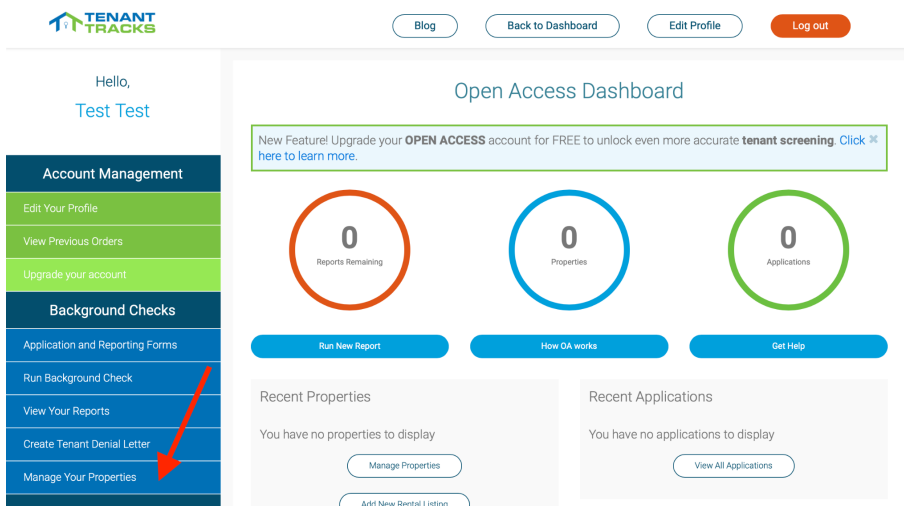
TENANT TRACKS

Blog | Back to Dashboard | Edit Profile | Log out

Hello,
Test Test

Account Management
Edit Your Profile
View Previous Orders
Upgrade your account

Background Checks
Application and Reporting Forms
Run Background Check
View Your Reports
Create Tenant Denial Letter
Manage Your Properties

Open Access Dashboard

New Feature! Upgrade your **OPEN ACCESS** account for FREE to unlock even more accurate **tenant screening**. Click here to learn more. ✖

0
Reports Remaining

0
Properties

0
Applications

Run New Report | How OA works | Get Help

Recent Properties
You have no properties to display
Manage Properties
Add New Rental Listing

Recent Applications
You have no applications to display
View All Applications